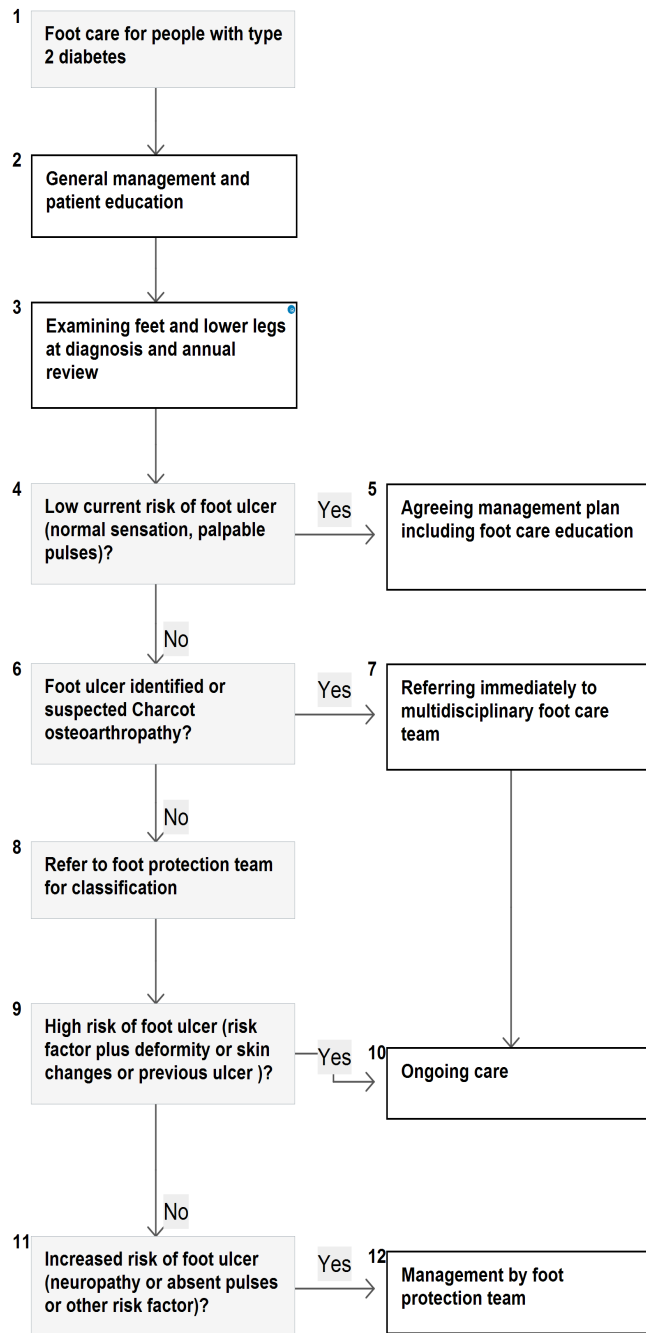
1
Foot care for people with type 2 diabetes

2
General management and patient education

3
Examining feet and lower legs at diagnosis and annual review

4
Low current risk of foot ulcer (normal sensation, palpable pulses)?

Yes

5
Agreeing management plan including foot care education

No

6
Foot ulcer identified or suspected Charcot osteoarthropathy?

Yes

7
Referring immediately to multidisciplinary foot care team

No

8
Refer to foot protection team for classification

9
High risk of foot ulcer (risk factor plus deformity or skin changes or previous ulcer )?

Yes

10
Ongoing care

No

11
Increased risk of foot ulcer (neuropathy or absent pulses or other risk factor)?

Yes

12
Management by foot protection team